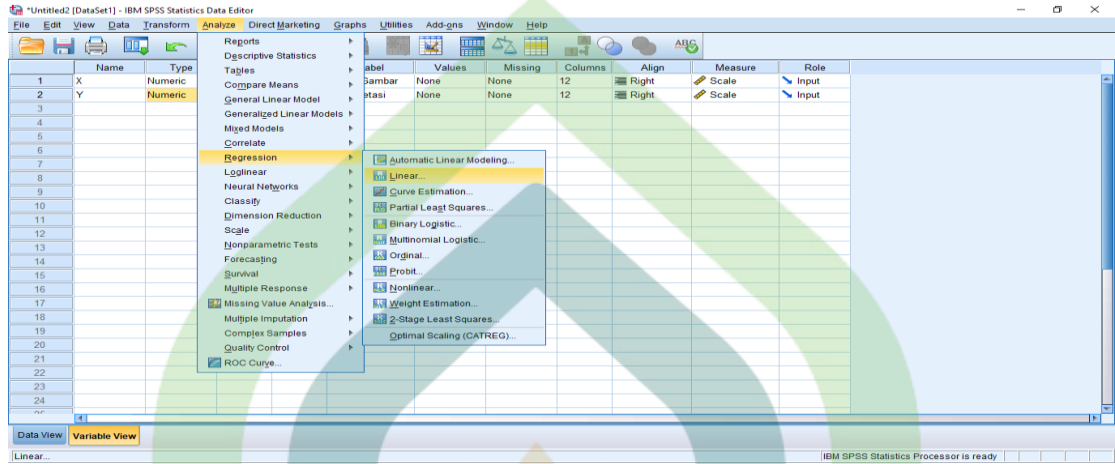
*Untitled2 [DataSet1] - IBM SPSS Statistics Data Editor

File Edit View Data Transform Analyze Direct Marketing Graphs Utilities Add-ons Window Help

Reports
Descriptive Statistics
Tables
Compare Means
General Linear Model
Generalized Linear Models
Mixed Models
Correlate
Regression
Loglinear
Neural Networks
Classify
Dimension Reduction
Scale
Nonparametric Tests
Forecasting
Survival
Multiple Response
Missing Value Analysis...
Multiple Imputation
Complex Samples
Quality Control
ROC Curve...

Automatic Linear Modeling...
Linear...
Curve Estimation...
Partial Least Squares...
Binary Logistic...
Multinomial Logistic...
Ordinal...
Probit...
Nonlinear...
Weight Estimation...
2-Stage Least Squares...
Optimal Scaling (CATREG)...

| | Name | Type | | abel | Values | Missing | Columns | Align | Measure | Role |
|---|---|---|---|---|---|---|---|---|---|---|
| 1 | X | Numeric | | Gambar | None | None | 12 | Right | Scale | Input |
| 2 | Y | Numeric | | etasi | None | None | 12 | Right | Scale | Input |
| 3 | | | | | | | | | | |
| 4 | | | | | | | | | | |
| 5 | | | | | | | | | | |
| 6 | | | | | | | | | | |
| 7 | | | | | | | | | | |
| 8 | | | | | | | | | | |
| 9 | | | | | | | | | | |
| 10 | | | | | | | | | | |
| 11 | | | | | | | | | | |
| 12 | | | | | | | | | | |
| 13 | | | | | | | | | | |
| 14 | | | | | | | | | | |
| 15 | | | | | | | | | | |
| 16 | | | | | | | | | | |
| 17 | | | | | | | | | | |
| 18 | | | | | | | | | | |
| 19 | | | | | | | | | | |
| 20 | | | | | | | | | | |
| 21 | | | | | | | | | | |
| 22 | | | | | | | | | | |
| 23 | | | | | | | | | | |
| 24 | | | | | | | | | | |

Data View Variable View

Linear... IBM SPSS Statistics Processor is ready